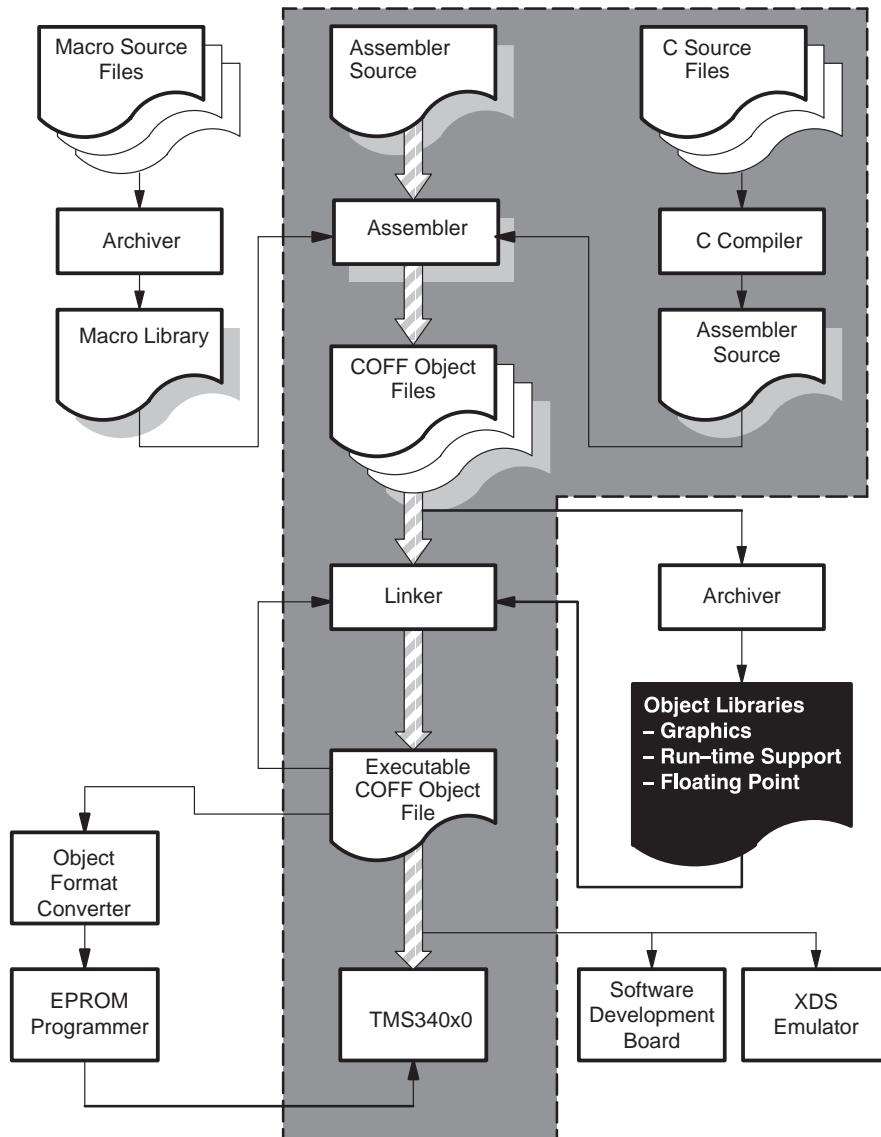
Macro Source Files

Assembler Source

C Source Files

Archiver

Assembler

C Compiler

Macro Library

COFF Object Files

Assembler Source

Linker

Archiver

Object Libraries
– Graphics
– Run–time Support
– Floating Point

Executable COFF Object File

Object Format Converter

EPROM Programmer

TMS340x0

Software Development Board

XDS Emulator